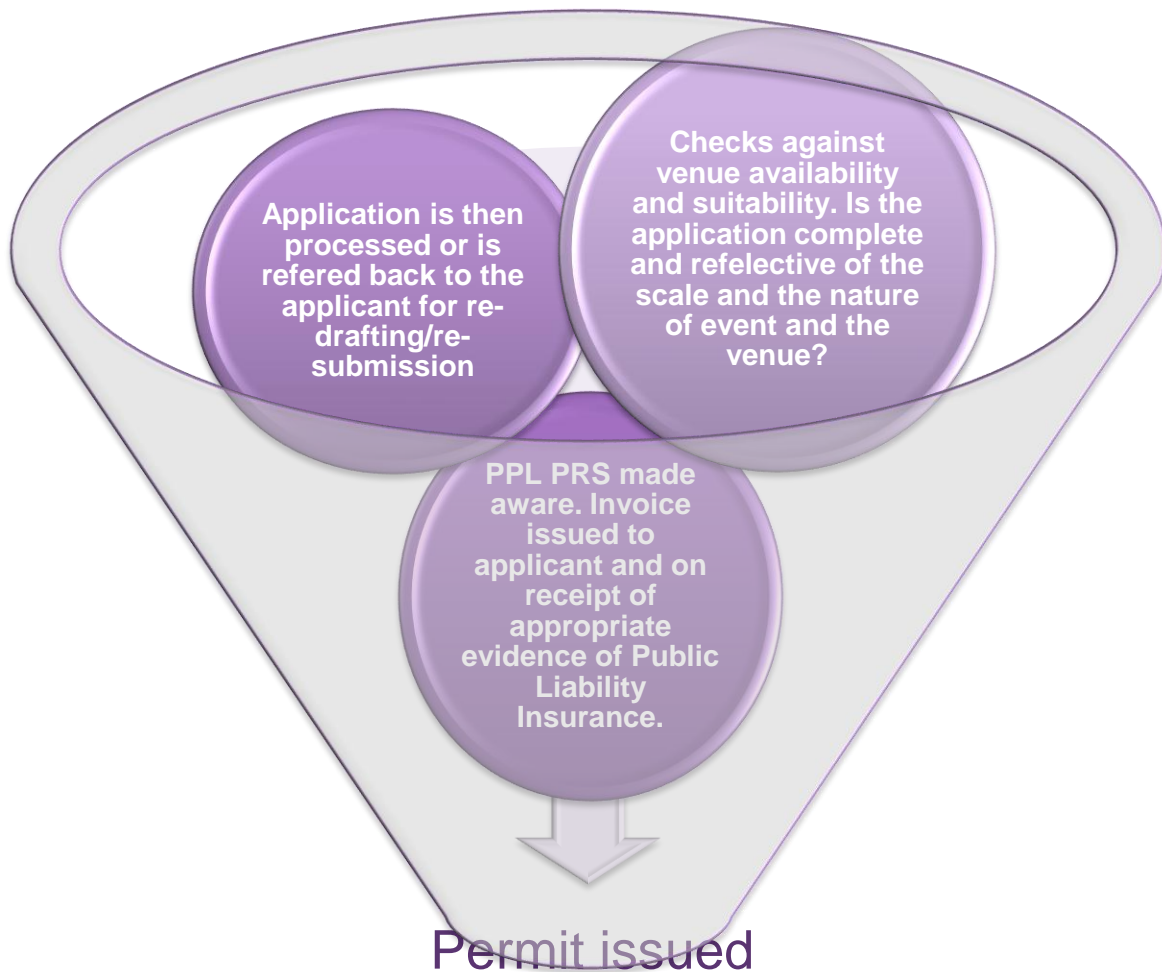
Application is then processed or is refered back to the applicant for re-drafting/re-submission

Checks against venue availability and suitability. Is the application complete and refelective of the scale and the nature of event and the venue?

PPL PRS made aware. Invoice issued to applicant and on receipt of appropriate evidence of Public Liability Insurance.

Permit issued